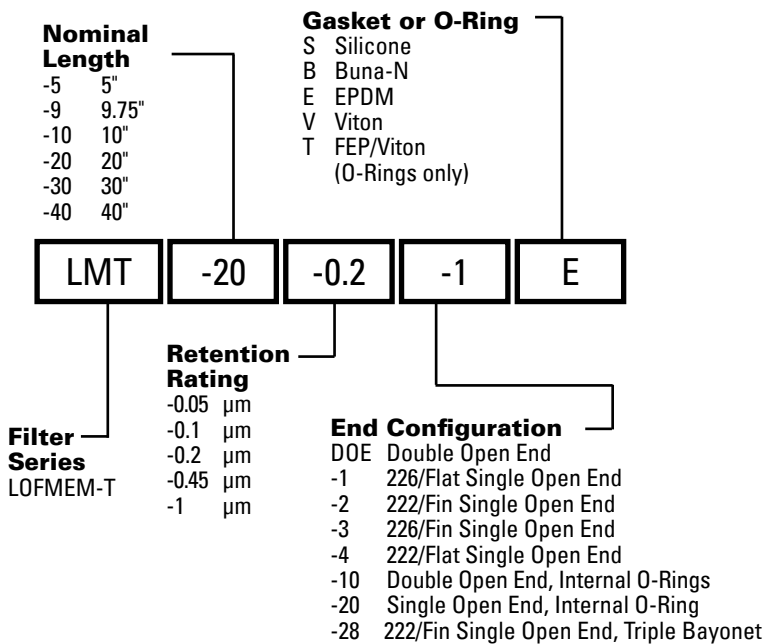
Nominal Length
-5 5"
-9 9.75"
-10 10"
-20 20"
-30 30"
-40 40"

Gasket or O-Ring
S Silicone
B Buna-N
E EPDM
V Viton
T FEP/Viton (O-Rings only)

LMT -20 -0.2 -1 E

Retention Rating
-0.05 µm
-0.1 µm
-0.2 µm
-0.45 µm
-1 µm

Filter Series
LOFMEM-T

End Configuration
DOE Double Open End
-1 226/Flat Single Open End
-2 222/Fin Single Open End
-3 226/Fin Single Open End
-4 222/Flat Single Open End
-10 Double Open End, Internal O-Rings
-20 Single Open End, Internal O-Ring
-28 222/Fin Single Open End, Triple Bayonet